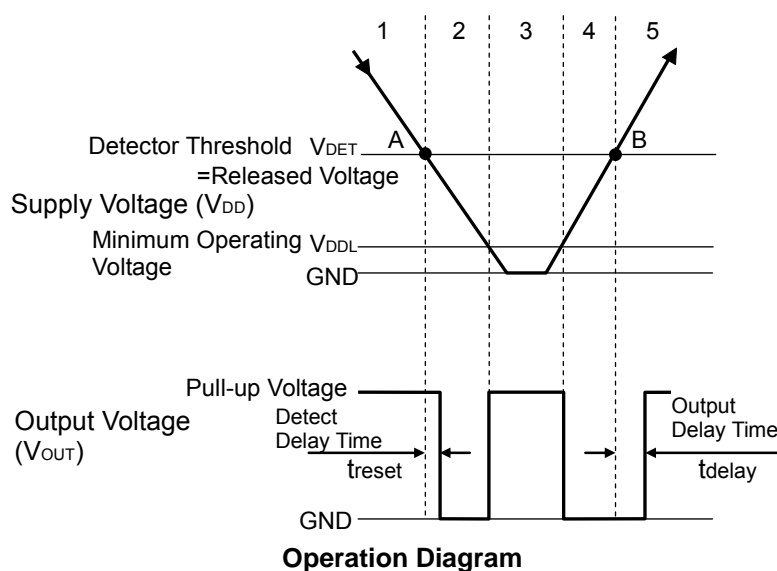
1
2
3
4
5

Detector Threshold $V_{DET}$
=Released Voltage
A
B

Supply Voltage ($V_{DD}$)

Minimum Operating Voltage $V_{DDL}$
GND

Pull-up Voltage
Output Voltage ($V_{OUT}$)
Detect Delay Time
$t_{reset}$
Output Delay Time
$t_{delay}$
GND

**Operation Diagram**